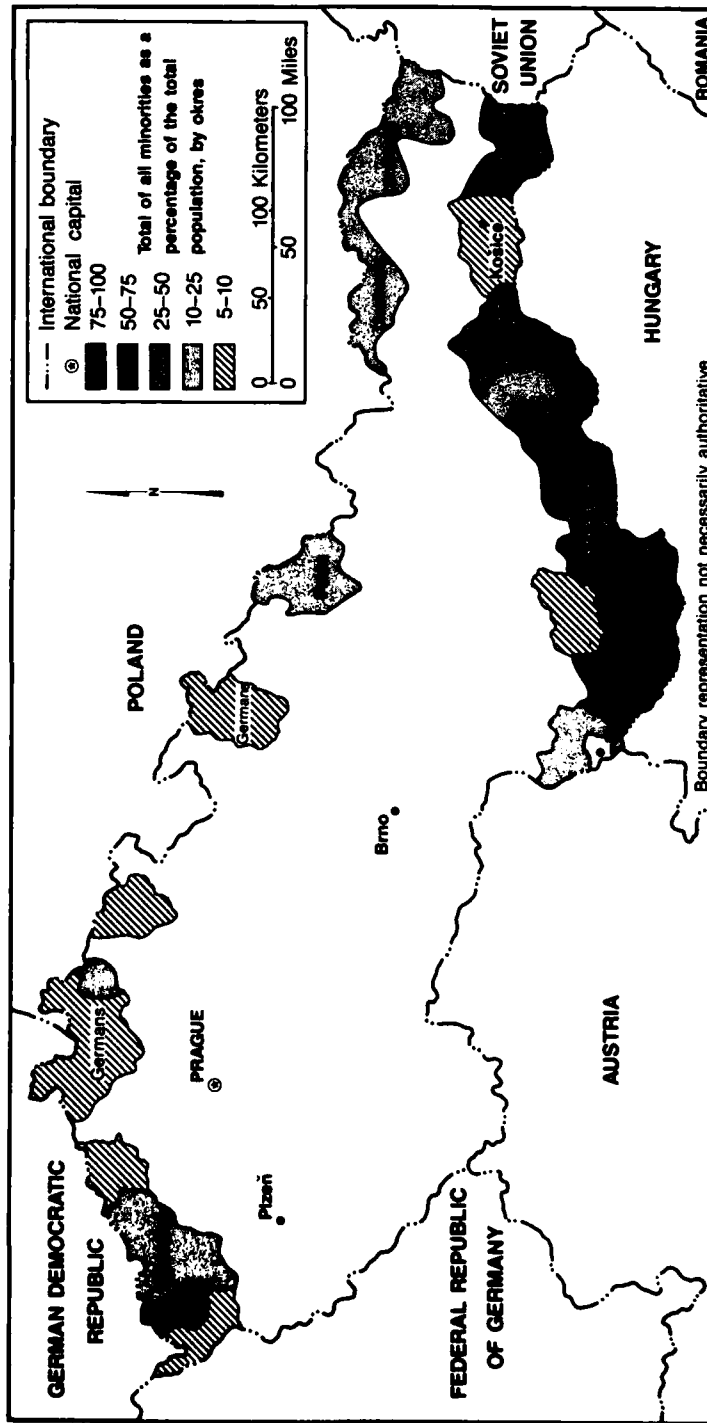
International boundary
National capital
75–100
50–75
25–50
10–25
5–10
Total of all minorities as a percentage of the total population, by okres
0 50 100 Kilometers
0 50 100 Miles

N

GERMAN DEMOCRATIC REPUBLIC
POLAND
SOVIET UNION
ROMANIA
Germans
PRAGUE
Plzeň
Germans
Brno
Košice
FEDERAL REPUBLIC OF GERMANY
AUSTRIA
HUNGARY

Boundary representation not necessarily authoritative